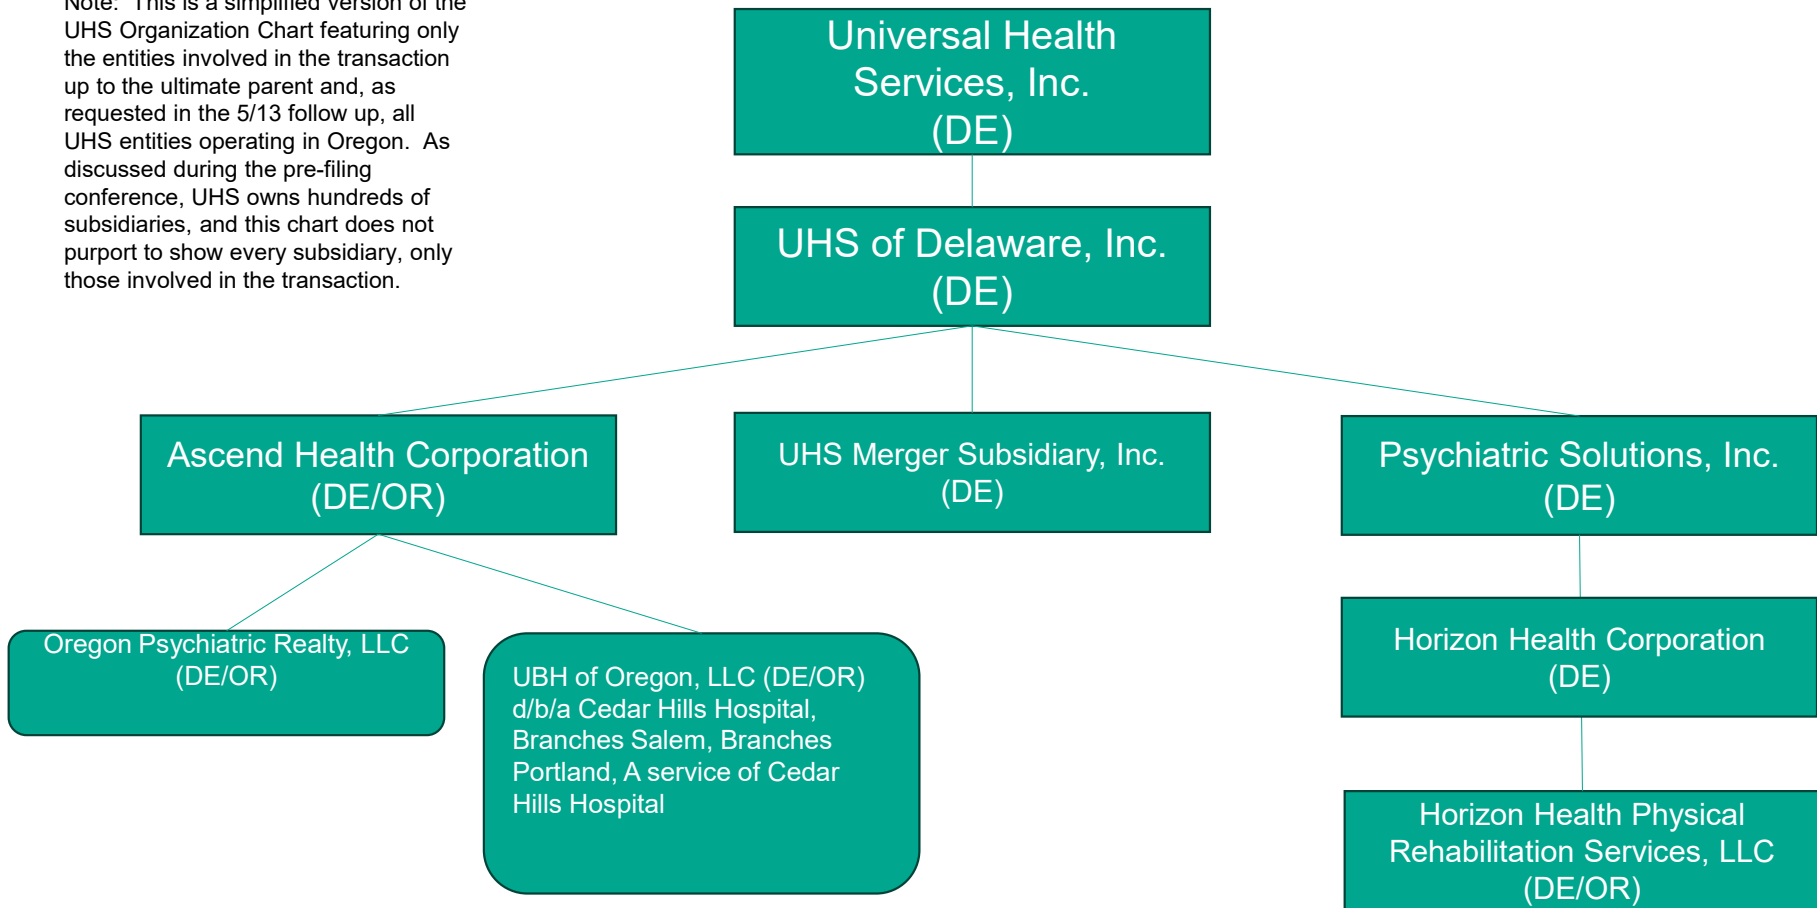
Note: This is a simplified version of the UHS Organization Chart featuring only the entities involved in the transaction up to the ultimate parent and, as requested in the 5/13 follow up, all UHS entities operating in Oregon. As discussed during the pre-filing conference, UHS owns hundreds of subsidiaries, and this chart does not purport to show every subsidiary, only those involved in the transaction.

Universal Health Services, Inc. (DE)

UHS of Delaware, Inc. (DE)

Ascend Health Corporation (DE/OR)

UHS Merger Subsidiary, Inc. (DE)

Psychiatric Solutions, Inc. (DE)

Oregon Psychiatric Realty, LLC (DE/OR)

UBH of Oregon, LLC (DE/OR) d/b/a Cedar Hills Hospital, Branches Salem, Branches Portland, A service of Cedar Hills Hospital

Horizon Health Corporation (DE)

Horizon Health Physical Rehabilitation Services, LLC (DE/OR)